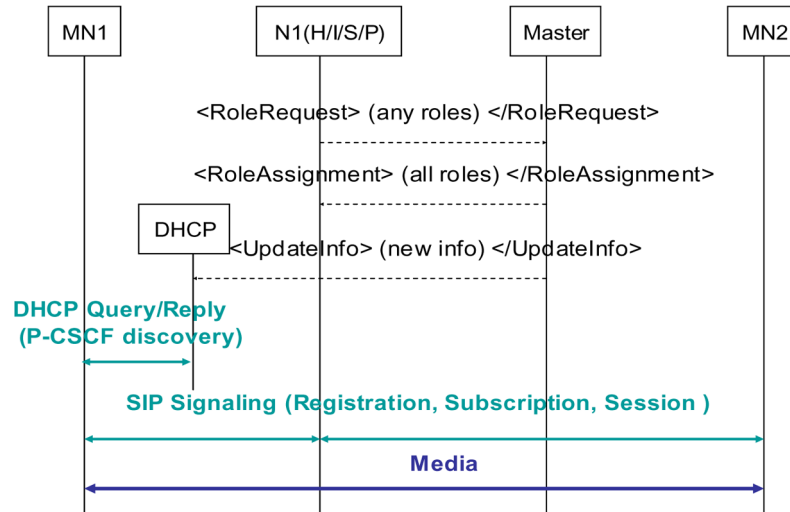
MN1

N1(H/I/S/P)

Master

MN2

<RoleRequest> (any roles) </RoleRequest>

<RoleAssignment> (all roles) </RoleAssignment>

DHCP

<UpdateInfo> (new info) </UpdateInfo>

DHCP Query/Reply
(P-CSCF discovery)

SIP Signaling (Registration, Subscription, Session )

Media